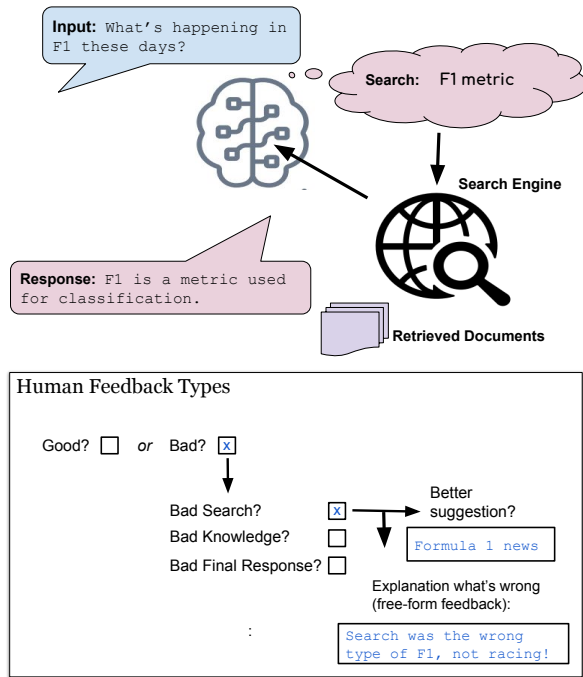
**Input:** What's happening in F1 these days?

**Search:** F1 metric

Search Engine

**Response:** F1 is a metric used for classification.

Retrieved Documents

Human Feedback Types

Good? ☐ *or* Bad? x

Bad Search? x

Bad Knowledge? ☐

Bad Final Response? ☐

Better suggestion?

Formula 1 news

Explanation what's wrong (free-form feedback):

Search was the wrong type of F1, not racing!